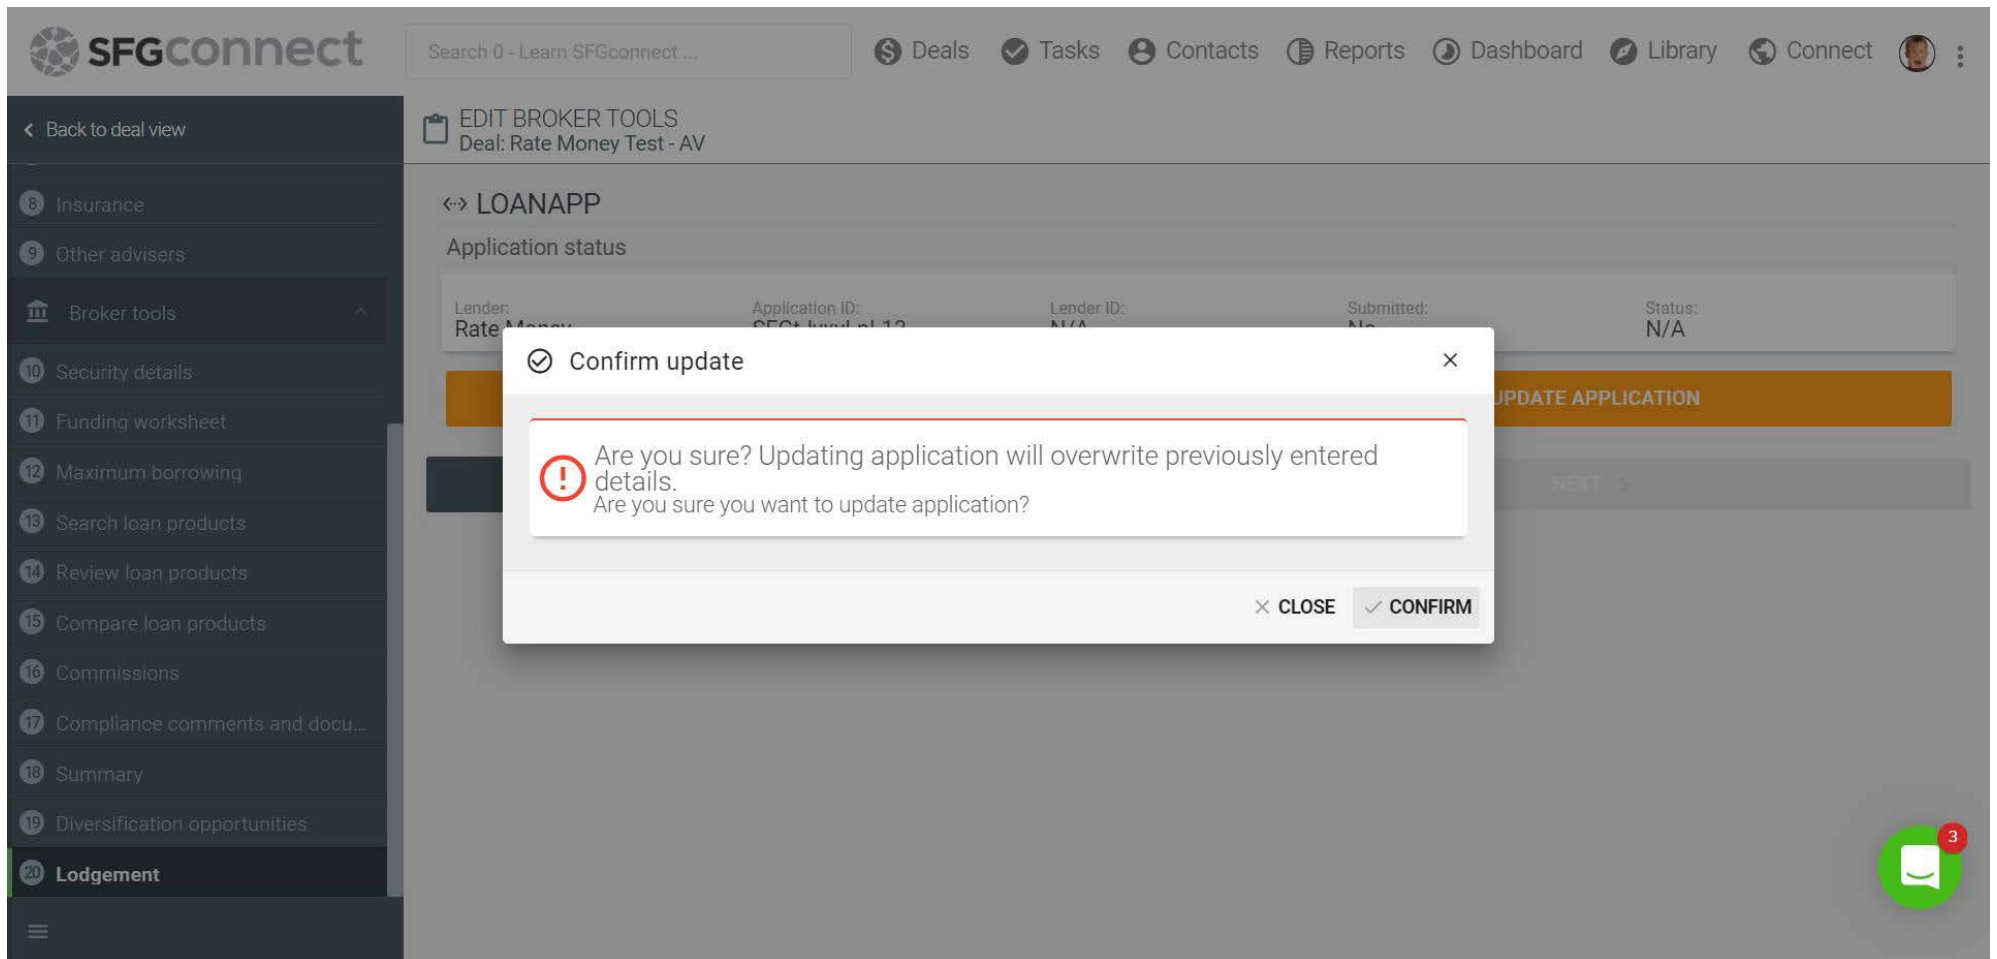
SFGconnect

Search 0 - Learn SFGconnect ...

Deals Tasks Contacts Reports Dashboard Library Connect

< Back to deal view

EDIT BROKER TOOLS
Deal: Rate Money Test - AV

8 Insurance
9 Other advisers
Broker tools
10 Security details
11 Funding worksheet
12 Maximum borrowing
13 Search loan products
14 Review loan products
15 Compare loan products
16 Commissions
17 Compliance comments and docu...
18 Summary
19 Diversification opportunities
20 Lodgement

LOANAPP
Application status

Lender: Rate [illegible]
Application ID: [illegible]
Lender ID: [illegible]
Submitted: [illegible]
Status: N/A

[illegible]PDATE APPLICATION

NEXT

Confirm update

Are you sure? Updating application will overwrite previously entered details.
Are you sure you want to update application?

CLOSE CONFIRM

3